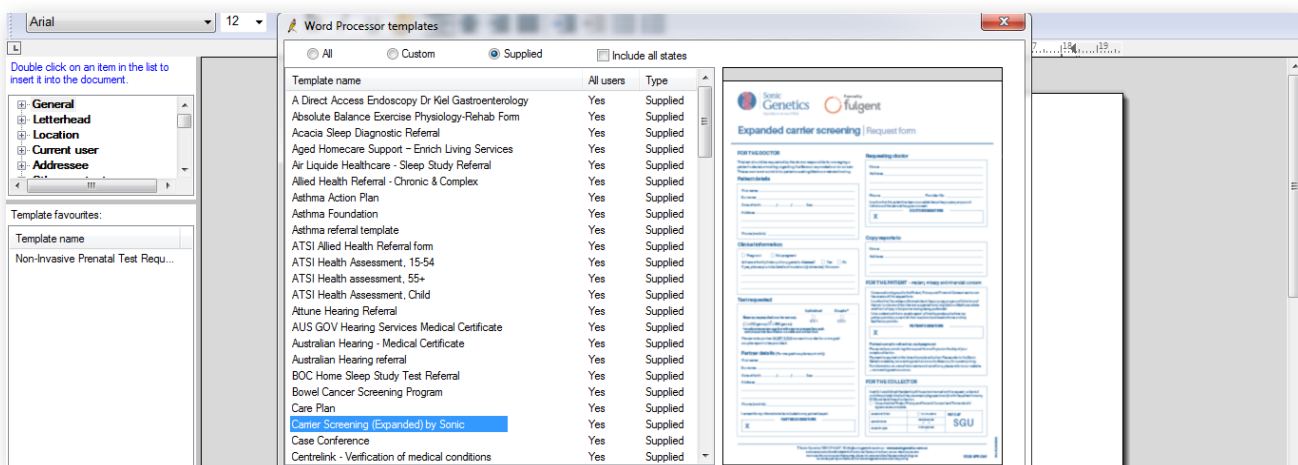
Arial
12
Word Processor templates
All
Custom
Supplied
Include all states
Double click on an item in the list to insert it into the document.
General
Letterhead
Location
Current user
Addressee
Template favourites:
Template name
Non-Invasive Prenatal Test Requ...

| Template name | All users | Type |
|---|---|---|
| A Direct Access Endoscopy Dr Kiel Gastroenterology | Yes | Supplied |
| Absolute Balance Exercise Physiology-Rehab Form | Yes | Supplied |
| Acacia Sleep Diagnostic Referral | Yes | Supplied |
| Aged Homecare Support – Enrich Living Services | Yes | Supplied |
| Air Liquide Healthcare - Sleep Study Referral | Yes | Supplied |
| Allied Health Referral - Chronic & Complex | Yes | Supplied |
| Asthma Action Plan | Yes | Supplied |
| Asthma Foundation | Yes | Supplied |
| Asthma referral template | Yes | Supplied |
| ATSI Allied Health Referral form | Yes | Supplied |
| ATSI Health Assessment, 15-54 | Yes | Supplied |
| ATSI Health assessment, 55+ | Yes | Supplied |
| ATSI Health Assessment, Child | Yes | Supplied |
| Attune Hearing Referral | Yes | Supplied |
| AUS GOV Hearing Services Medical Certificate | Yes | Supplied |
| Australian Hearing - Medical Certificate | Yes | Supplied |
| Australian Hearing referral | Yes | Supplied |
| BOC Home Sleep Study Test Referral | Yes | Supplied |
| Bowel Cancer Screening Program | Yes | Supplied |
| Care Plan | Yes | Supplied |
| Carrier Screening (Expanded) by Sonic | Yes | Supplied |
| Case Conference | Yes | Supplied |
| Centrelink - Verification of medical conditions | Yes | Supplied |

Sonic Genetics
fulgent
Expanded carrier screening | Request form
FOR THE DOCTOR
Requesting doctor
Patient details
Clinical information
Copy reports to
Test requested
FOR THE PATIENT
Partner details
FOR THE COLLECTOR
SGU